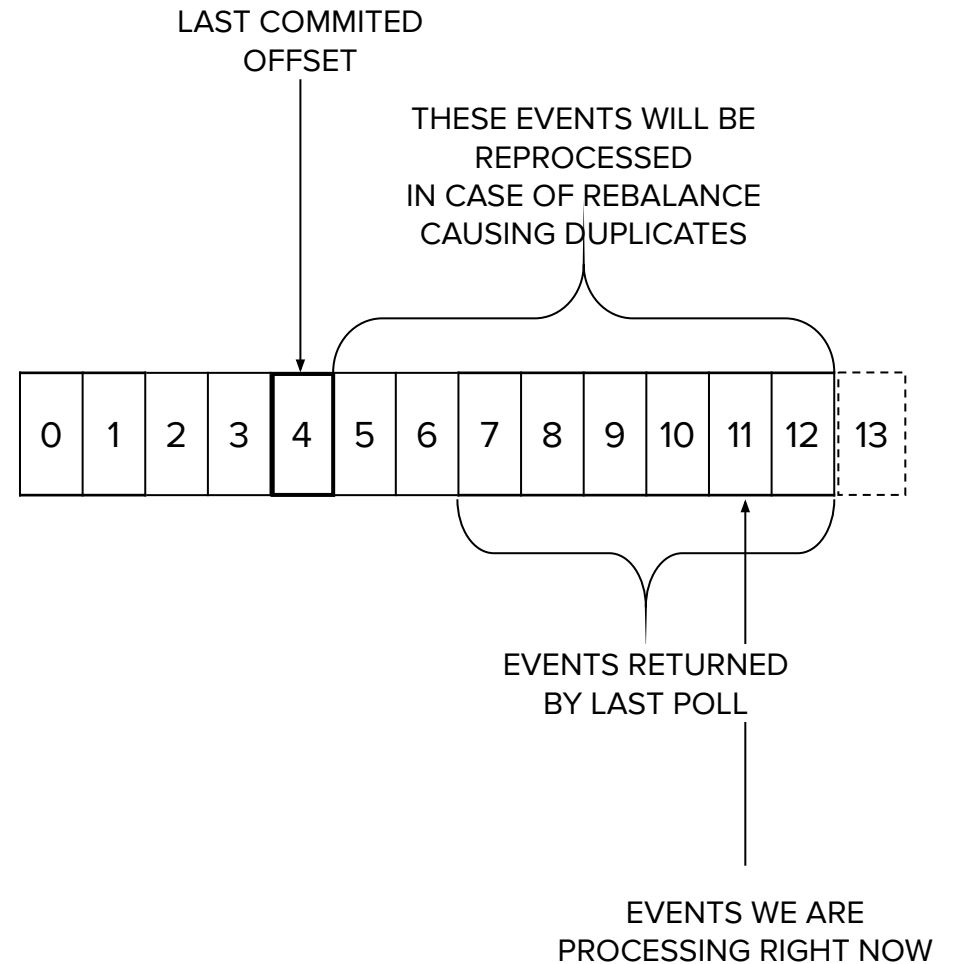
LAST COMMITED OFFSET

THESE EVENTS WILL BE REPROCESSED IN CASE OF REBALANCE CAUSING DUPLICATES

| 0 | 1 | 2 | 3 | 4 | 5 | 6 | 7 | 8 | 9 | 10 | 11 | 12 | 13 |
|---|---|---|---|---|---|---|---|---|---|---|---|---|---|

EVENTS RETURNED BY LAST POLL

EVENTS WE ARE PROCESSING RIGHT NOW